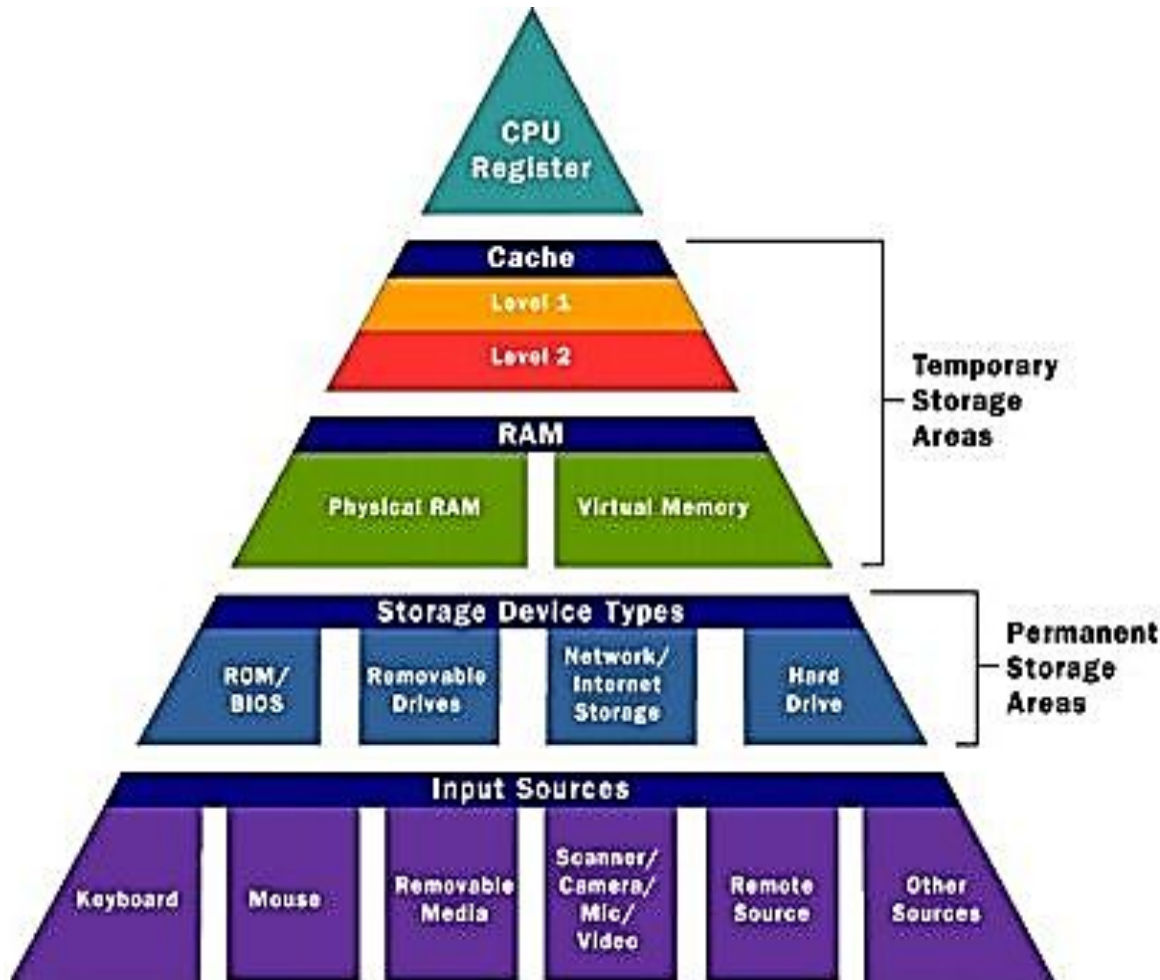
CPU Register

Cache

Level 1

Level 2

RAM

Physical RAM

Virtual Memory

Temporary Storage Areas

Storage Device Types

ROM/ BIOS

Removable Drives

Network/ Internet Storage

Hard Drive

Permanent Storage Areas

Input Sources

Keyboard

Mouse

Removable Media

Scanner/ Camera/ Mic/ Video

Remote Source

Other Sources